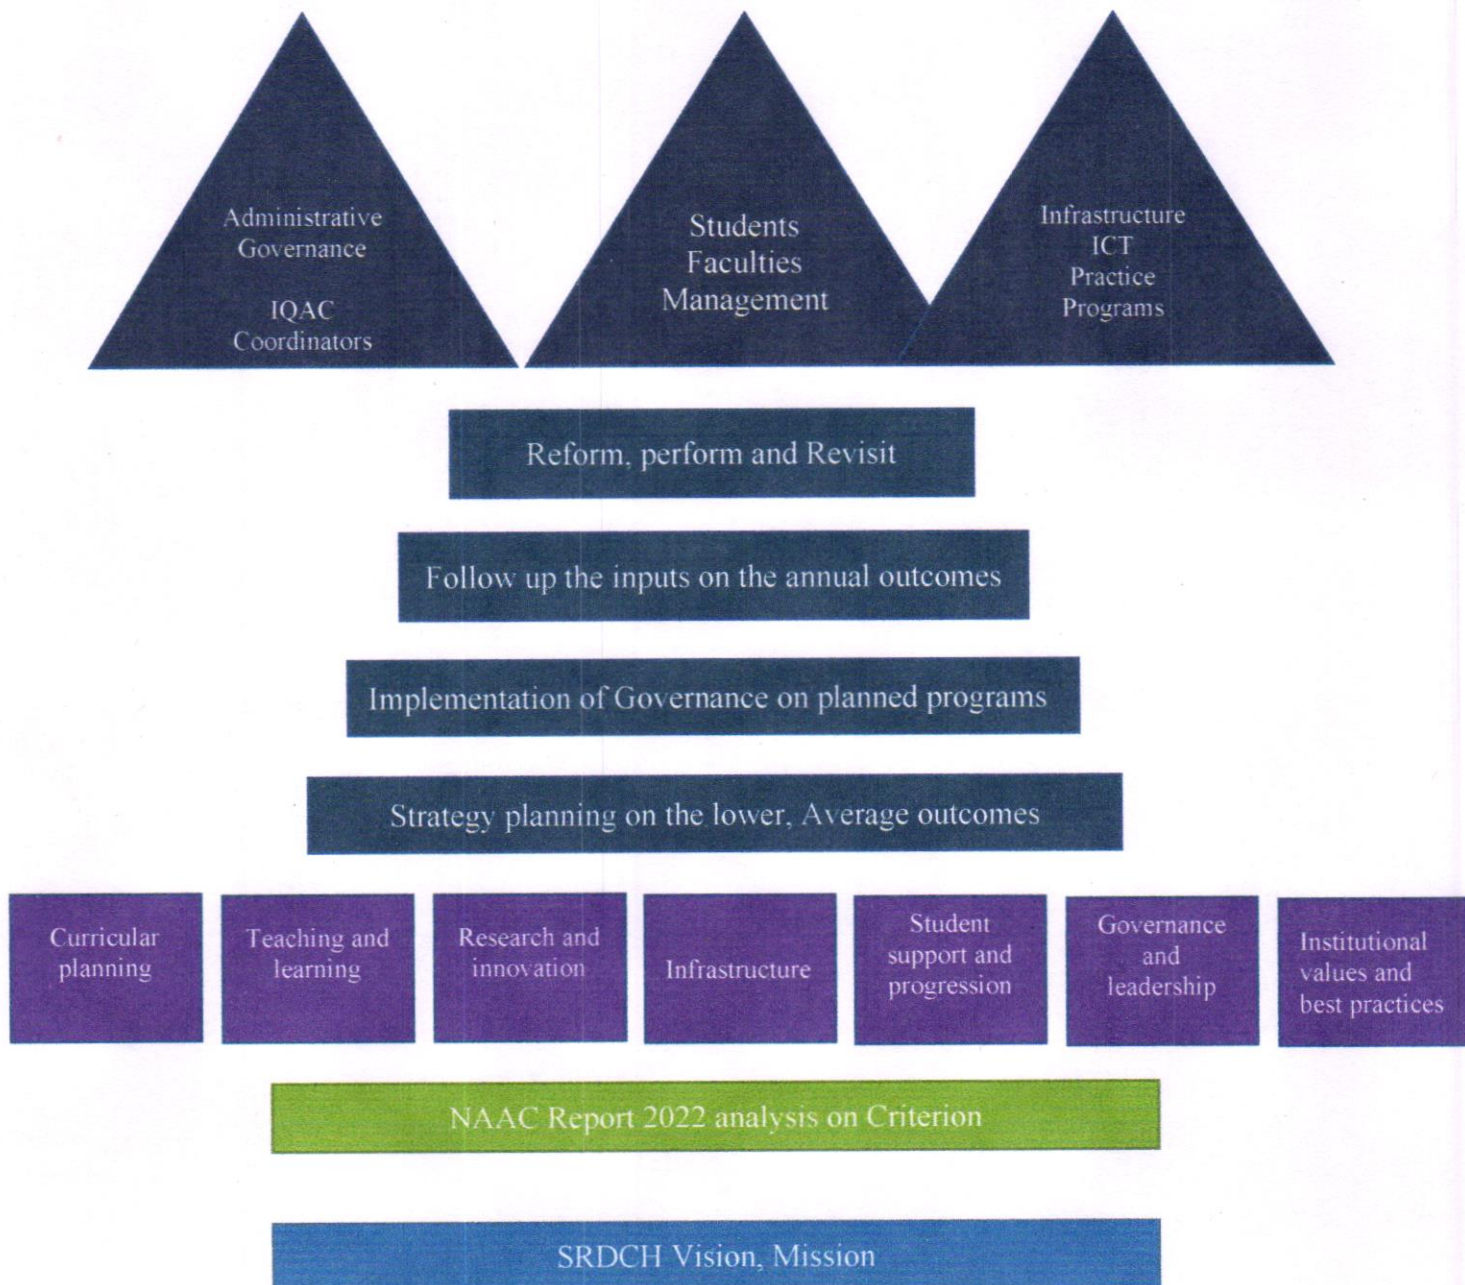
Administrative Governance

IQAC Coordinators

Students
Faculties
Management

Infrastructure
ICT
Practice
Programs

Reform, perform and Revisit

Follow up the inputs on the annual outcomes

Implementation of Governance on planned programs

Strategy planning on the lower, Average outcomes

Curricular planning

Teaching and learning

Research and innovation

Infrastructure

Student support and progression

Governance and leadership

Institutional values and best practices

NAAC Report 2022 analysis on Criterion

SRDCH Vision, Mission